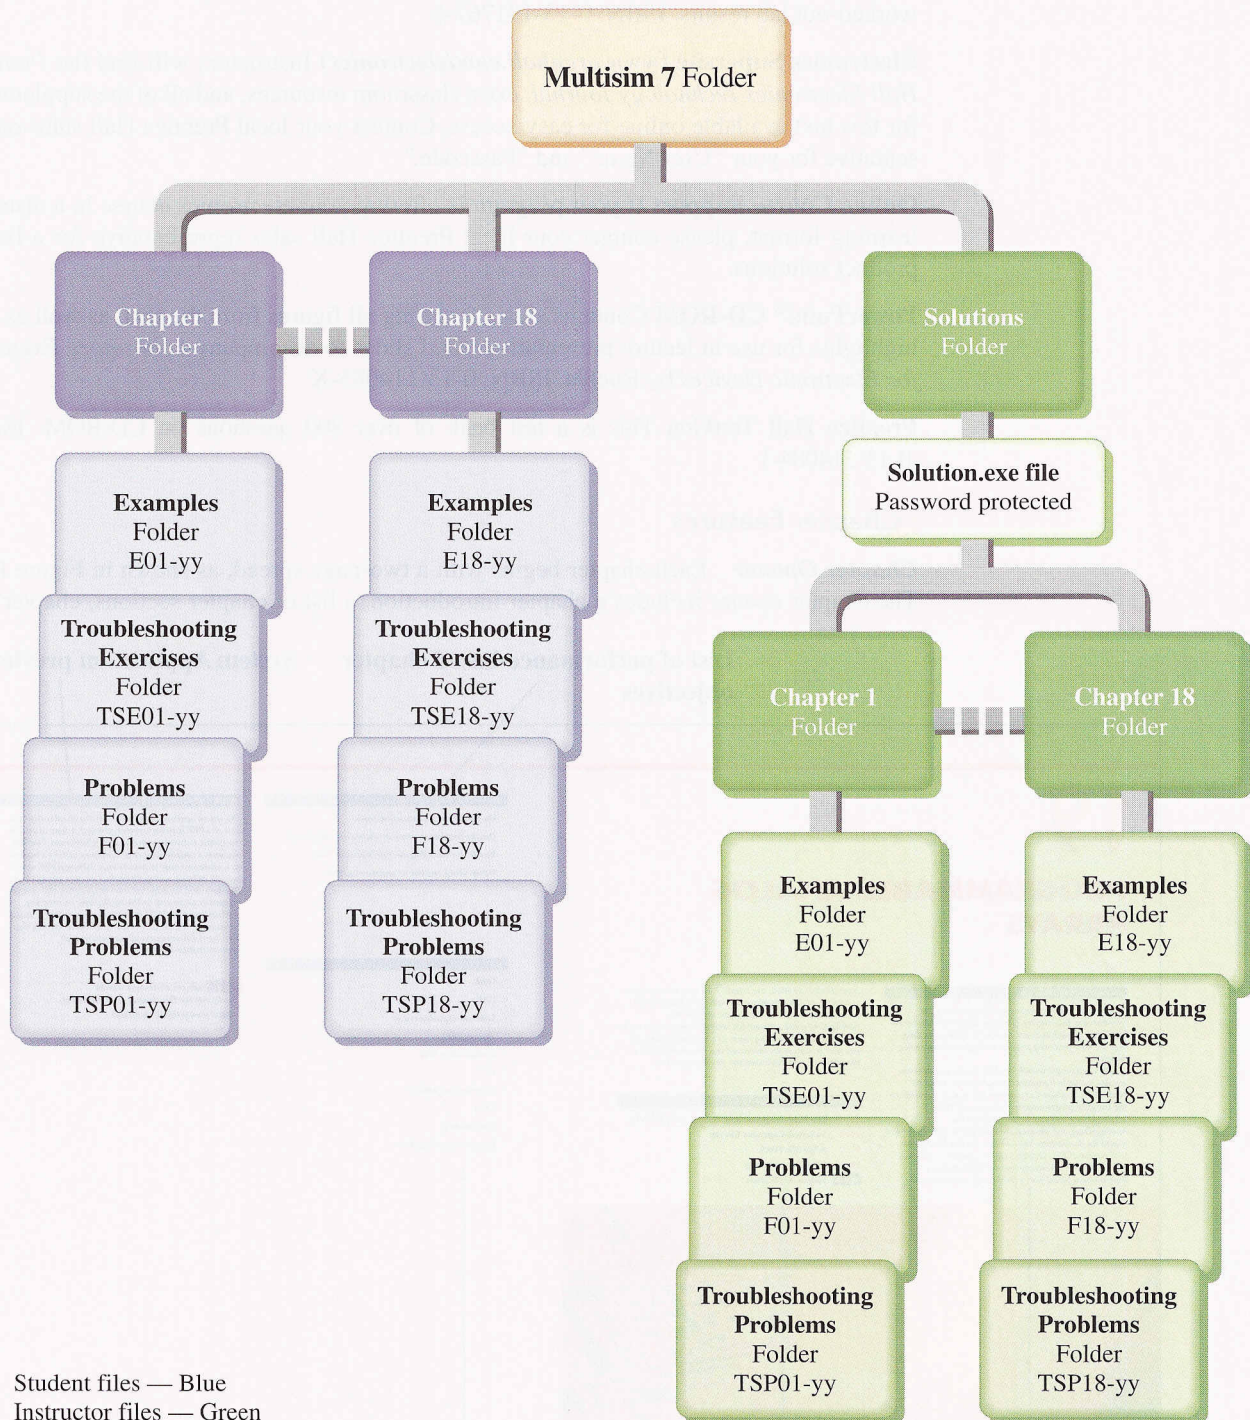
Multisim 7 Folder

Chapter 1 Folder

Chapter 18 Folder

Solutions Folder

Examples Folder E01-yy

Troubleshooting Exercises Folder TSE01-yy

Problems Folder F01-yy

Troubleshooting Problems Folder TSP01-yy

Examples Folder E18-yy

Troubleshooting Exercises Folder TSE18-yy

Problems Folder F18-yy

Troubleshooting Problems Folder TSP18-yy

Solution.exe file Password protected

Chapter 1 Folder

Chapter 18 Folder

Examples Folder E01-yy

Troubleshooting Exercises Folder TSE01-yy

Problems Folder F01-yy

Troubleshooting Problems Folder TSP01-yy

Examples Folder E18-yy

Troubleshooting Exercises Folder TSE18-yy

Problems Folder F18-yy

Troubleshooting Problems Folder TSP18-yy

Student files — Blue
Instructor files — Green